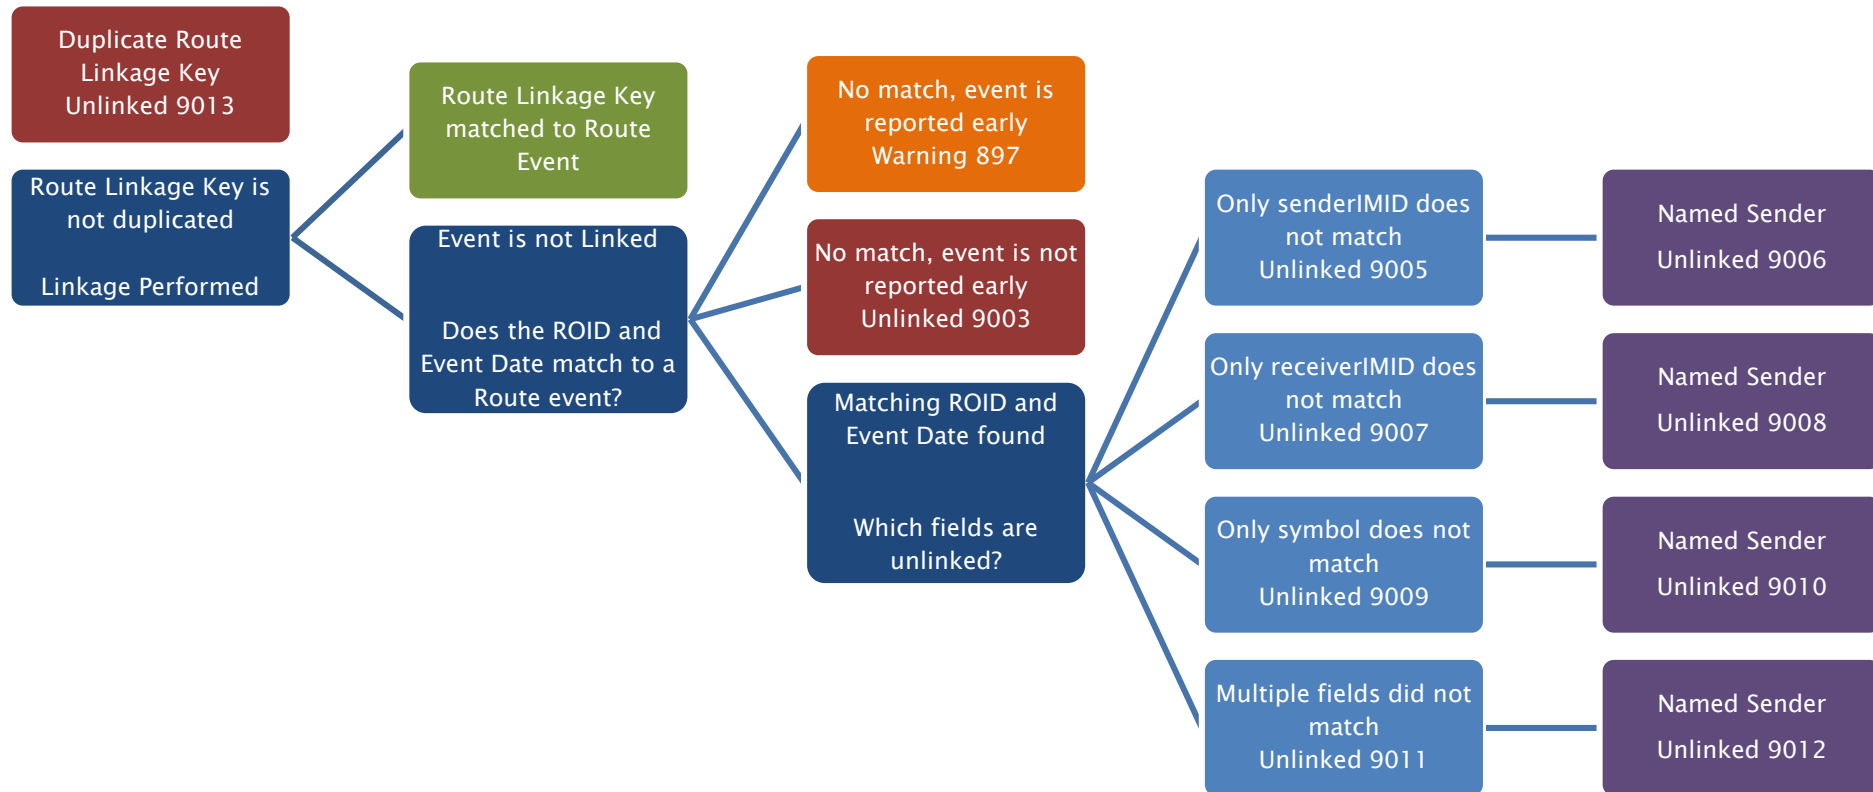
Duplicate Route Linkage Key Unlinked 9013

Route Linkage Key is not duplicated

Linkage Performed

Route Linkage Key matched to Route Event

Event is not Linked

Does the ROID and Event Date match to a Route event?

No match, event is reported early Warning 897

No match, event is not reported early Unlinked 9003

Matching ROID and Event Date found

Which fields are unlinked?

Only senderIMID does not match Unlinked 9005

Only receiverIMID does not match Unlinked 9007

Only symbol does not match Unlinked 9009

Multiple fields did not match Unlinked 9011

Named Sender

Unlinked 9006

Named Sender

Unlinked 9008

Named Sender

Unlinked 9010

Named Sender

Unlinked 9012